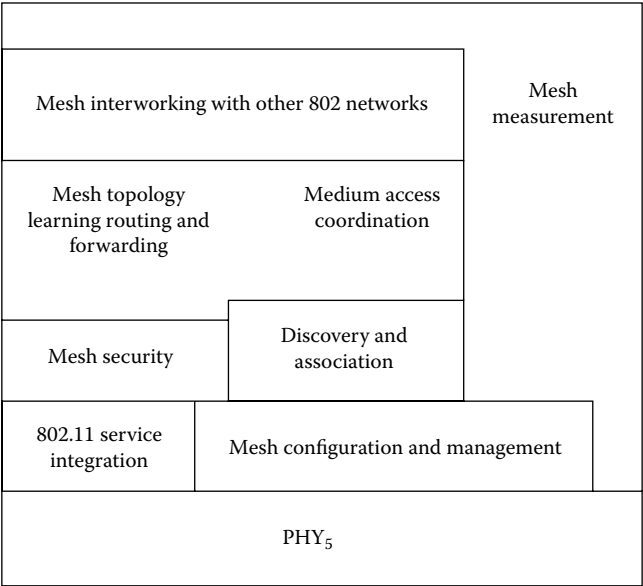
Mesh interworking with other 802 networks

Mesh measurement

Mesh topology learning routing and forwarding

Medium access coordination

Mesh security

Discovery and association

802.11 service integration

Mesh configuration and management

PHY$_5$